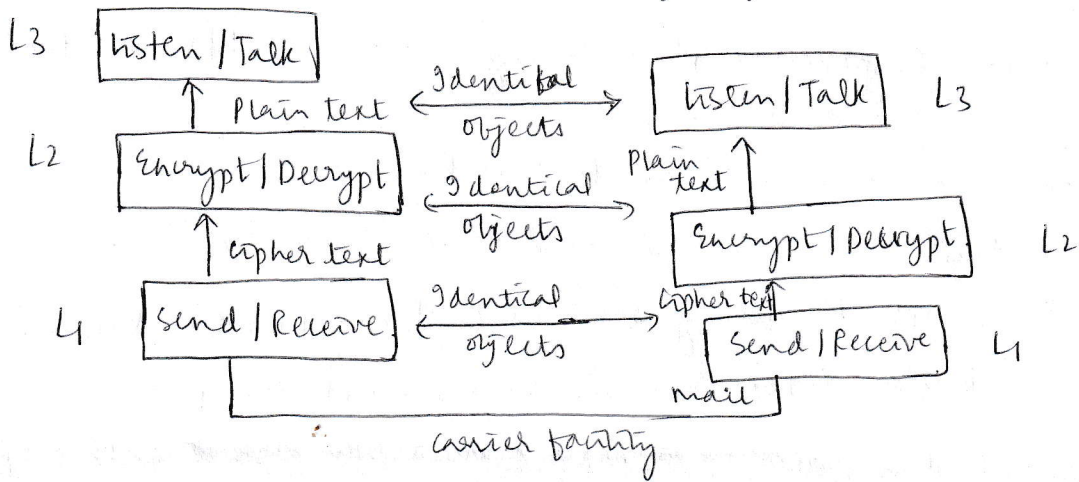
L3 Listen | Talk

Plain text Identical objects Listen | Talk L3

L2 Encrypt | Decrypt Identical objects Plain text

cipher text Encrypt | Decrypt L2

L1 Send | Receive Identical objects cipher text Send | Receive L1

mail

carrier facility